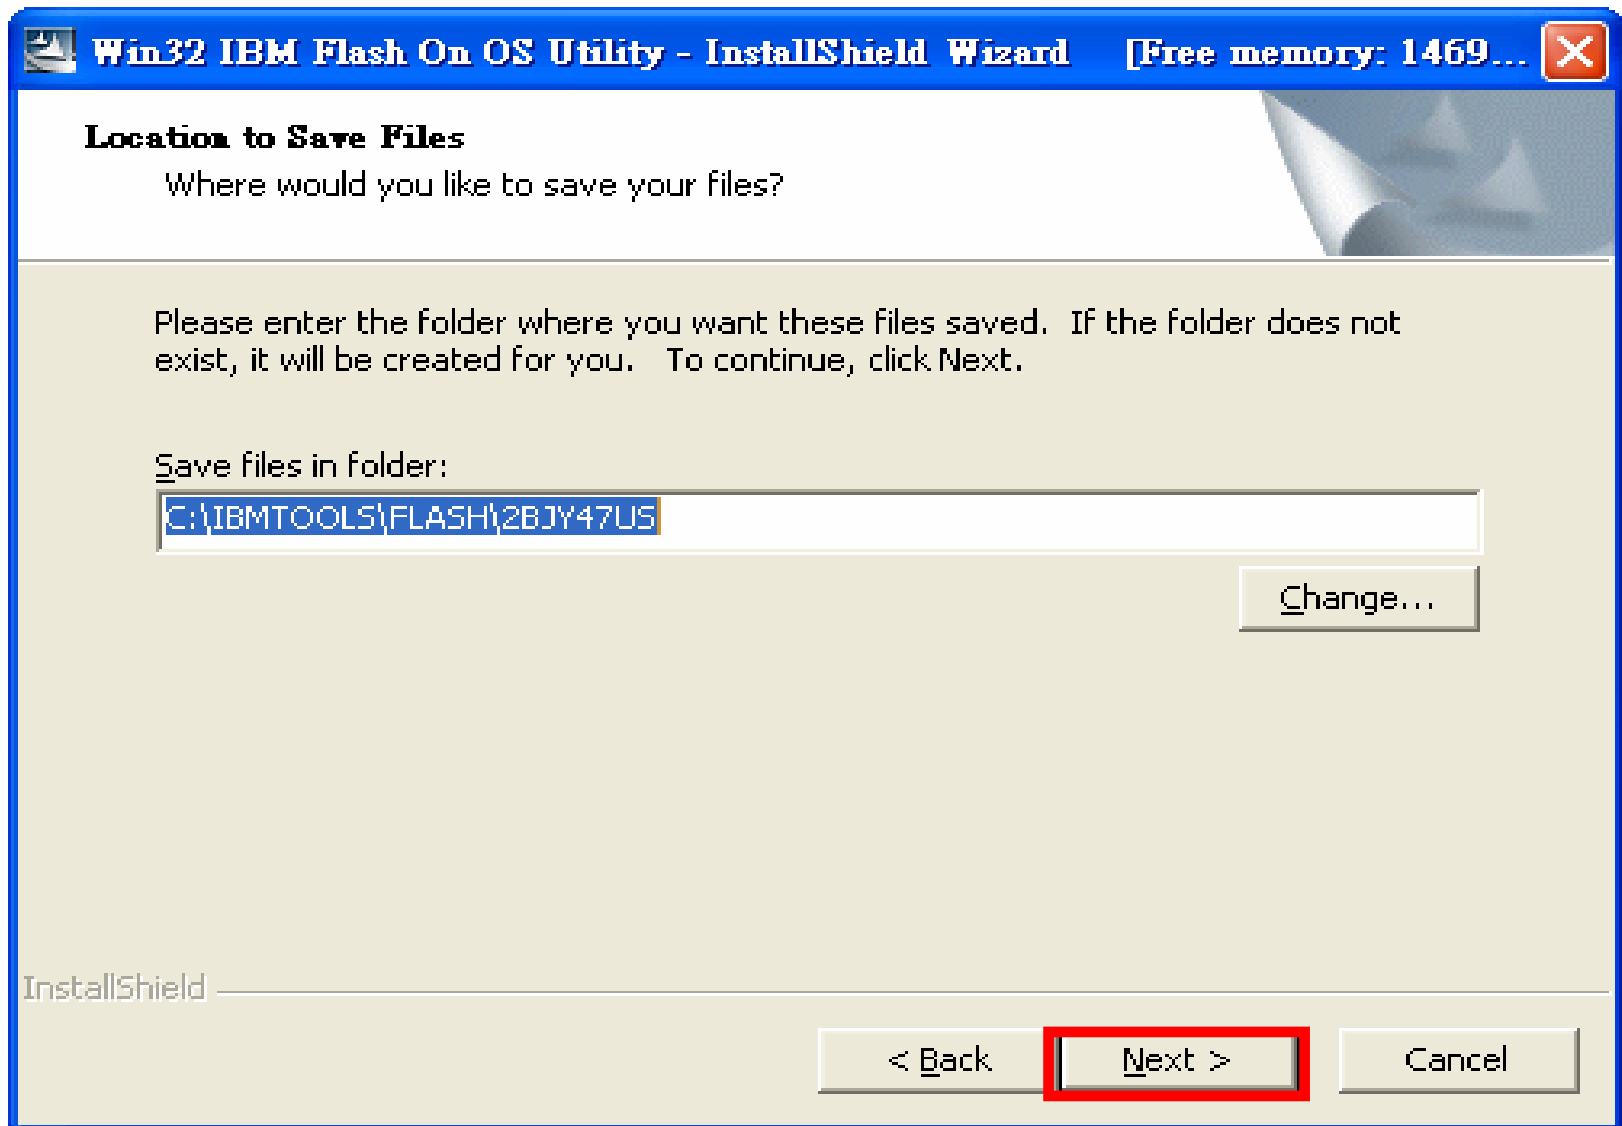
Win32 IBM Flash On OS Utility - InstallShield Wizard [Free memory: 1469...

Location to Save Files

Where would you like to save your files?

Please enter the folder where you want these files saved. If the folder does not exist, it will be created for you. To continue, click Next.

Save files in folder:

C:\IBMTOOLS\FLASH\2BJY47US

Change...

InstallShield

< Back

Next >

Cancel